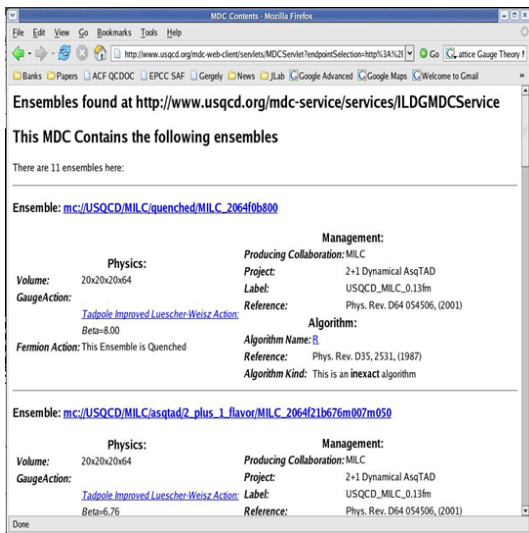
MDC Contents - Mozilla Firefox

File Edit View Go Bookmarks Tools Help

http://www.usqcd.org/mdc-web-client/servlets/MDCServlet?endpointSelection=http%3A%2F

Go

attice Gauge Theory

Banks Papers ACF QCDOC EPCC SAF Gergely News JLab Google Advanced Google Maps Welcome to Gmail

Ensembles found at http://www.usqcd.org/mdc-service/services/ILDGMDCService

This MDC Contains the following ensembles

There are 11 ensembles here:

Ensemble: mc://USQCD/MILC/quenched/MILC_2064f0b800

Physics:

Volume: 20x20x20x64

GaugeAction:

Tadpole Improved Luescher-Weisz Action:

Beta=8.00

Fermion Action: This Ensemble is Quenched

Management:

Producing Collaboration: MILC

Project: 2+1 Dynamical AsqTAD

Label: USQCD_MILC_0.13fm

Reference: Phys. Rev. D64 054506, (2001)

Algorithm:

Algorithm Name: R

Reference: Phys. Rev. D35, 2531, (1987)

Algorithm Kind: This is an inexact algorithm

Ensemble: mc://USQCD/MILC/asqtad/2_plus_1_flavor/MILC_2064f21b676m007m050

Physics:

Volume: 20x20x20x64

GaugeAction:

Tadpole Improved Luescher-Weisz Action:

Beta=6.76

Management:

Producing Collaboration: MILC

Project: 2+1 Dynamical AsqTAD

Label: USQCD_MILC_0.13fm

Reference: Phys. Rev. D64 054506, (2001)

Done